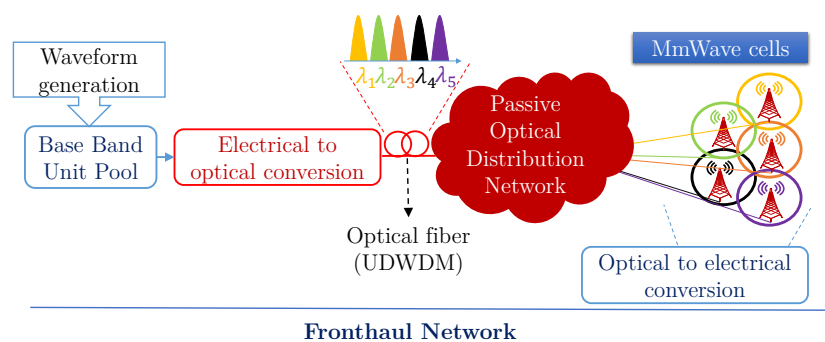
Waveform generation

Base Band Unit Pool

Electrical to optical conversion

$\lambda_1 \lambda_2 \lambda_3 \lambda_4 \lambda_5$

Passive Optical Distribution Network

MmWave cells

Optical fiber (UDWDM)

Optical to electrical conversion

Fronthaul Network